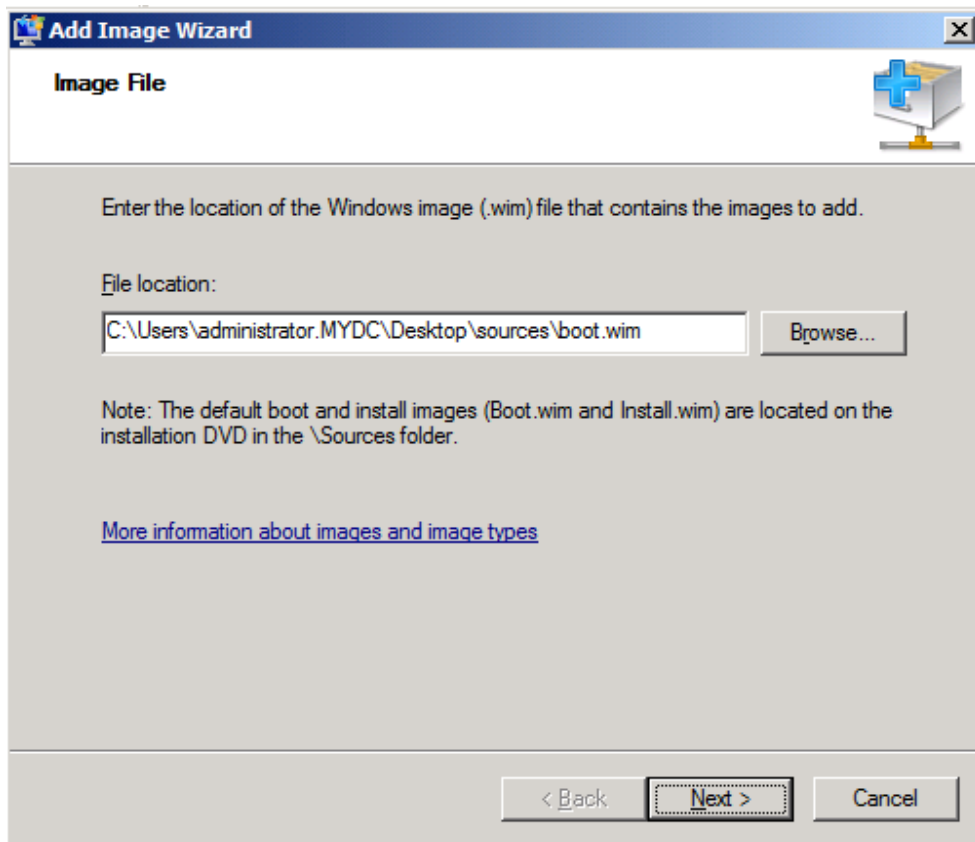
Add Image Wizard

Image File

Enter the location of the Windows image (.wim) file that contains the images to add.

File location:

C:\Users\administrator.MYDC\Desktop\sources\boot.wim

Browse...

Note: The default boot and install images (Boot.wim and Install.wim) are located on the installation DVD in the \Sources folder.

More information about images and image types

< Back

Next >

Cancel